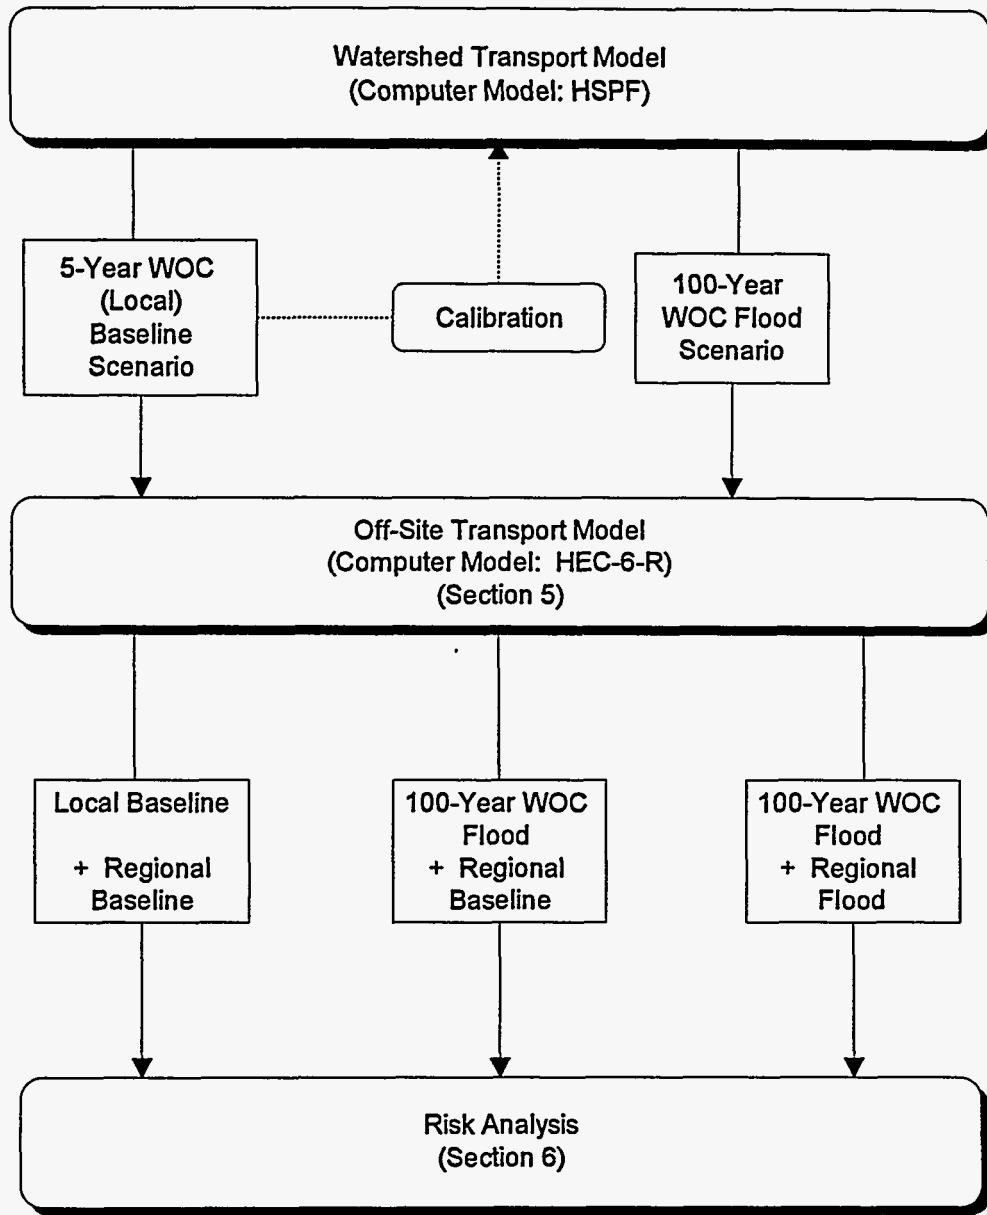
Watershed Transport Model
(Computer Model: HSPF)

5-Year WOC (Local) Baseline Scenario

Calibration

100-Year WOC Flood Scenario

Off-Site Transport Model
(Computer Model: HEC-6-R)
(Section 5)

Local Baseline + Regional Baseline

100-Year WOC Flood + Regional Baseline

100-Year WOC Flood + Regional Flood

Risk Analysis
(Section 6)